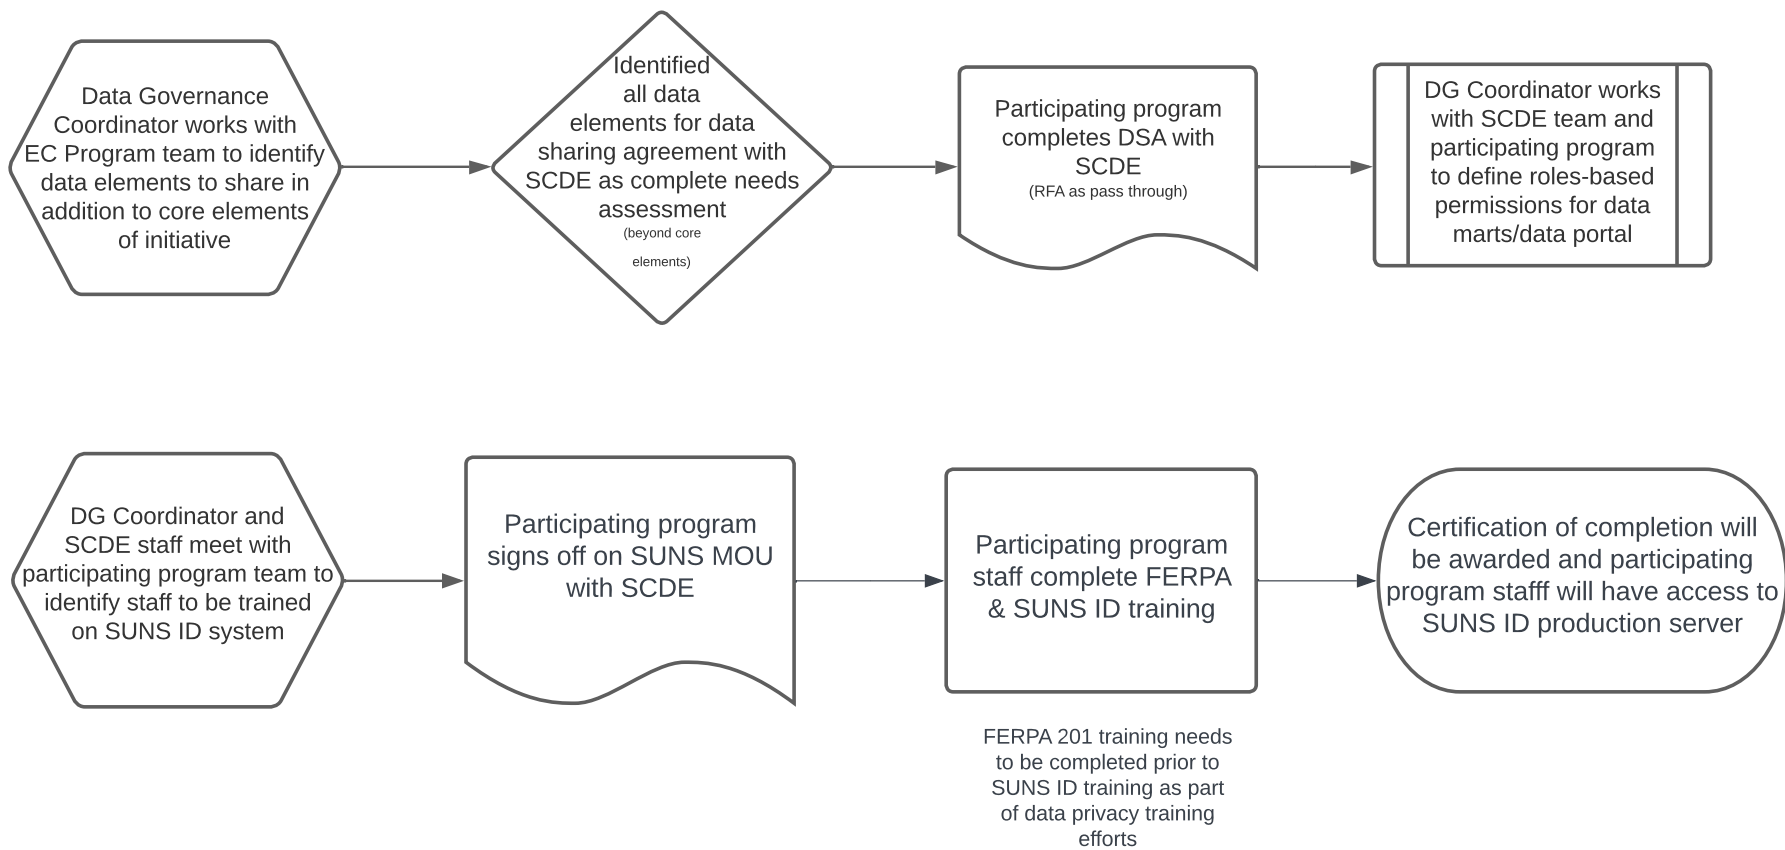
Data Governance Coordinator works with EC Program team to identify data elements to share in addition to core elements of initiative

Identified all data elements for data sharing agreement with SCDE as complete needs assessment (beyond core elements)

Participating program completes DSA with SCDE (RFA as pass through)

DG Coordinator works with SCDE team and participating program to define roles-based permissions for data marts/data portal

DG Coordinator and SCDE staff meet with participating program team to identify staff to be trained on SUNS ID system

Participating program signs off on SUNS MOU with SCDE

Participating program staff complete FERPA & SUNS ID training

Certification of completion will be awarded and participating program stafff will have access to SUNS ID production server

FERPA 201 training needs to be completed prior to SUNS ID training as part of data privacy training efforts